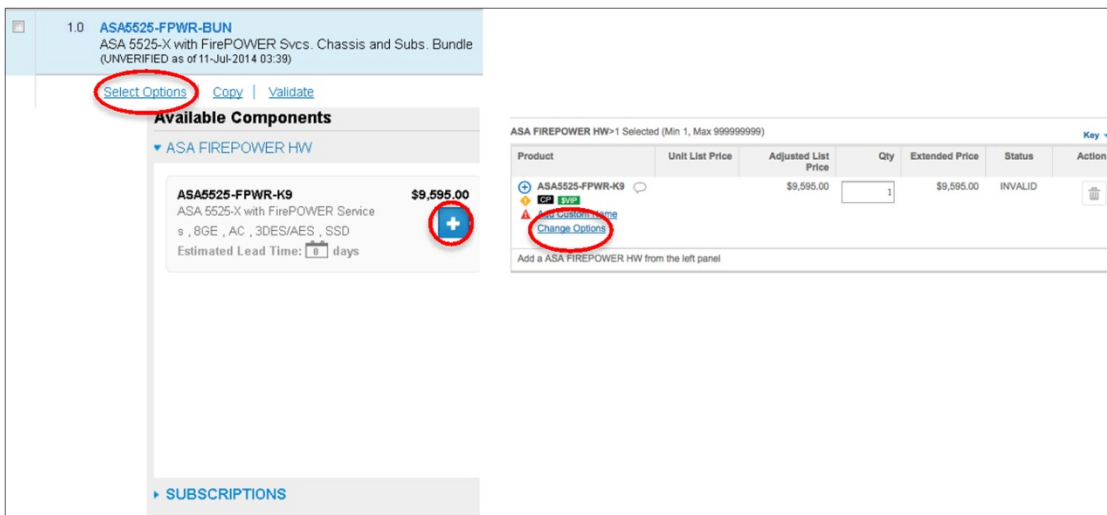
1.0 ASA5525-FPWR-BUN
ASA 5525-X with FirePOWER Svcs. Chassis and Subs. Bundle
(UNVERIFIED as of 11-Jul-2014 03:39)

Select Options | Copy | Validate

Available Components

▾ ASA FIREPOWER HW

ASA5525-FPWR-K9 $9,595.00
ASA 5525-X with FirePOWER Service s , 8GE , AC , 3DES/AES , SSD
Estimated Lead Time: 0 days

▸ SUBSCRIPTIONS

ASA FIREPOWER HW>1 Selected (Min 1, Max 999999999)

Key

| Product | Unit List Price | Adjusted List Price | Qty | Extended Price | Status | Action |
|---|---|---|---|---|---|---|
| ASA5525-FPWR-K9 CP $VIP Add Custom Name Change Options | | $9,595.00 | 1 | $9,595.00 | INVALID | |

Add a ASA FIREPOWER HW from the left panel